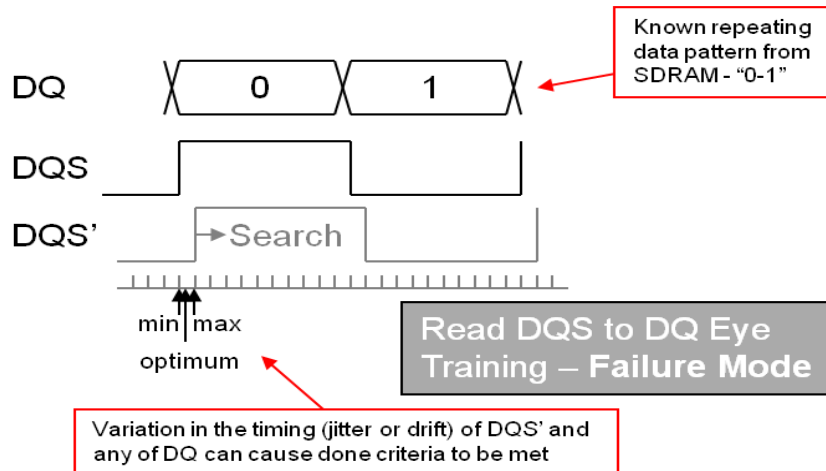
Known repeating data pattern from SDRAM - “0-1”

DQ

0

1

DQS

DQS’

Search

min

max

optimum

Read DQS to DQ Eye Training – **Failure Mode**

Variation in the timing (jitter or drift) of DQS’ and any of DQ can cause done criteria to be met